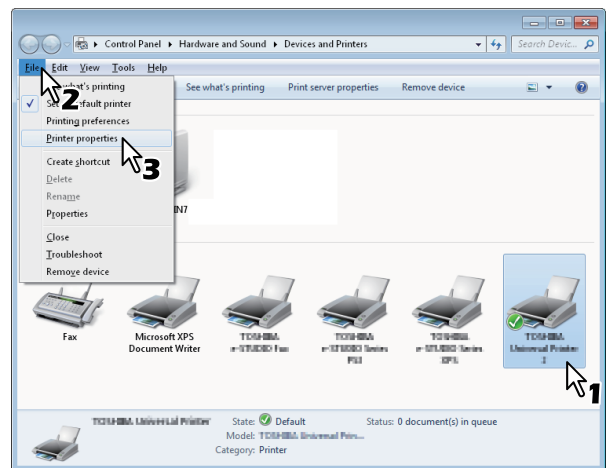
Control Panel ▸ Hardware and Sound ▸ Devices and Printers

Search Devic...

File Edit View Tools Help

See what's printing Print server properties Remove device

2

See what's printing

Set as default printer

Printing preferences

Printer properties

3

IN7

Create shortcut

Delete

Rename

Properties

Close

Troubleshoot

Remove device

Fax

Microsoft XPS Document Writer

TOSHIBA e-STUDIO Fax

TOSHIBA e-STUDIO Series PS3

TOSHIBA e-STUDIO Series XPS

TOSHIBA Universal Printer 2

1

TOSHIBA Universal Printer

State: Default

Status: 0 document(s) in queue

Model: TOSHIBA Universal Prin...

Category: Printer